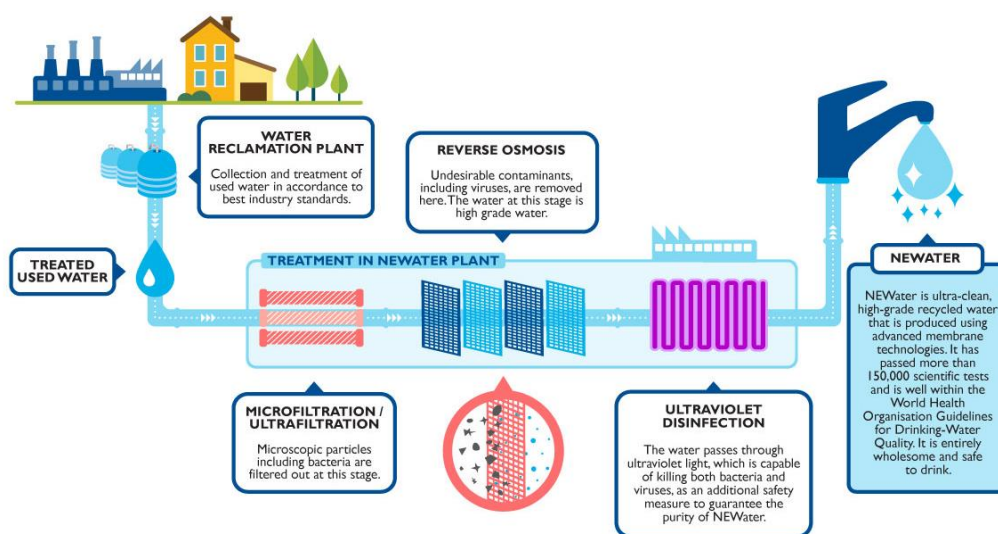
WATER RECLAMATION PLANT

Collection and treatment of used water in accordance to best industry standards.

REVERSE OSMOSIS

Undesirable contaminants, including viruses, are removed here. The water at this stage is high grade water.

TREATED USED WATER

TREATMENT IN NEWATER PLANT

NEWATER

NEWater is ultra-clean, high-grade recycled water that is produced using advanced membrane technologies. It has passed more than 150,000 scientific tests and is well within the World Health Organisation Guidelines for Drinking-Water Quality. It is entirely wholesome and safe to drink.

MICROFILTRATION / ULTRAFILTRATION

Microscopic particles including bacteria are filtered out at this stage.

ULTRAVIOLET DISINFECTION

The water passes through ultraviolet light, which is capable of killing both bacteria and viruses, as an additional safety measure to guarantee the purity of NEWater.